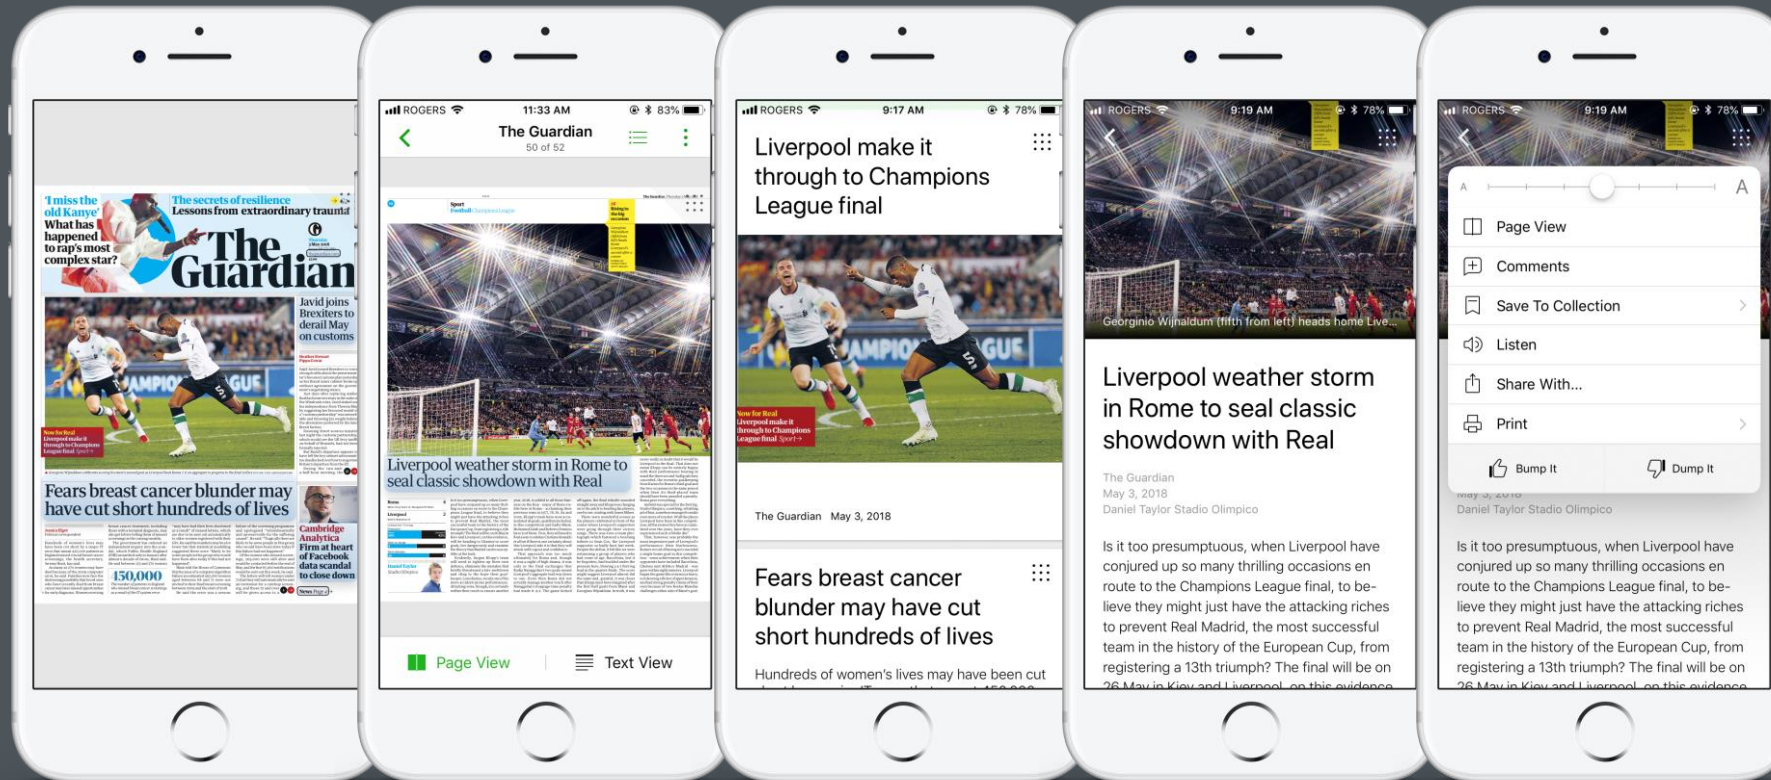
'I miss the old Kanye' What has happened to rap's most complex star?

The secrets of resilience Lessons from extraordinary trauma

The Guardian

Javid joins Brexiters to derail May on customs

Now for Real Liverpool make it through to Champions League final Sport→

Fears breast cancer blunder may have cut short hundreds of lives

Cambridge Analytica Firm at heart of Facebook data scandal to close down

150,000

ROGERS 11:33 AM 83%

The Guardian
50 of 52

Sport Football

Liverpool weather storm in Rome to seal classic showdown with Real

Page View | Text View

ROGERS 9:17 AM 78%

Liverpool make it through to Champions League final

Now for Real Liverpool make it through to Champions League final Sport→

The Guardian May 3, 2018

Fears breast cancer blunder may have cut short hundreds of lives

Hundreds of women's lives may have been cut

ROGERS 9:19 AM 78%

Georginio Wijnaldum (fifth from left) heads home Live...

Liverpool weather storm in Rome to seal classic showdown with Real

The Guardian
May 3, 2018
Daniel Taylor Stadio Olimpico

Is it too presumptuous, when Liverpool have conjured up so many thrilling occasions en route to the Champions League final, to believe they might just have the attacking riches to prevent Real Madrid, the most successful team in the history of the European Cup, from registering a 13th triumph? The final will be on 26 May in Kiev and Liverpool, on this evidence

ROGERS 9:19 AM 78%

A A

Page View
Comments
Save To Collection
Listen
Share With...
Print

Bump It
Dump It

May 3, 2018
Daniel Taylor Stadio Olimpico

Is it too presumptuous, when Liverpool have conjured up so many thrilling occasions en route to the Champions League final, to believe they might just have the attacking riches to prevent Real Madrid, the most successful team in the history of the European Cup, from registering a 13th triumph? The final will be on 26 May in Kiev and Liverpool, on this evidence